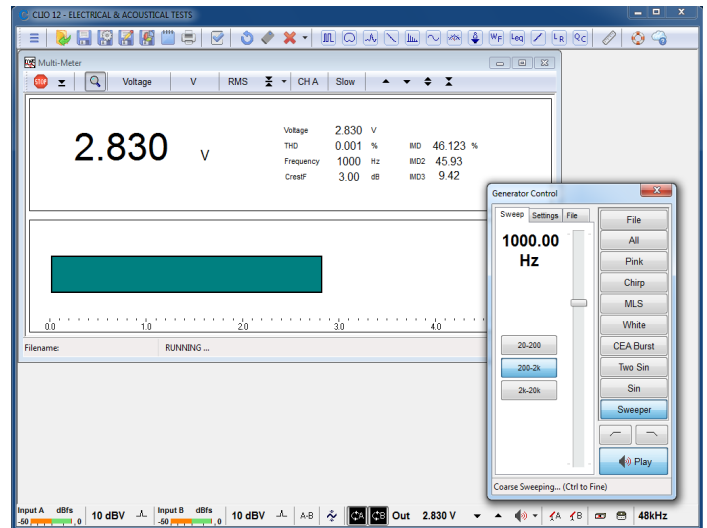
CLIO 12 - ELECTRICAL & ACOUSTICAL TESTS

Multi-Meter

Voltage V RMS CH A Slow

2.830 V

| | | | | | |
|---|---|---|---|---|---|
| Voltage | 2.830 | V | | | |
| THD | 0.001 | % | IMD | 46.123 | % |
| Frequency | 1000 | Hz | IMD2 | 45.93 | |
| CrestF | 3.00 | dB | IMD3 | 9.42 | |

0.0 1.0 2.0 3.0 4.0

Filename: RUNNING ...

Generator Control

Sweep Settings File

1000.00 Hz

20-200
200-2k
2k-20k

File
All
Pink
Chirp
MLS
White
CEA Burst
Two Sin
Sin
Sweeper

Play

Coarse Sweeping... (Ctrl to Fine)

Input A dBfs -50 0 10 dBV Input B dBfs -50 0 10 dBV A-B Out 2.830 V 48kHz